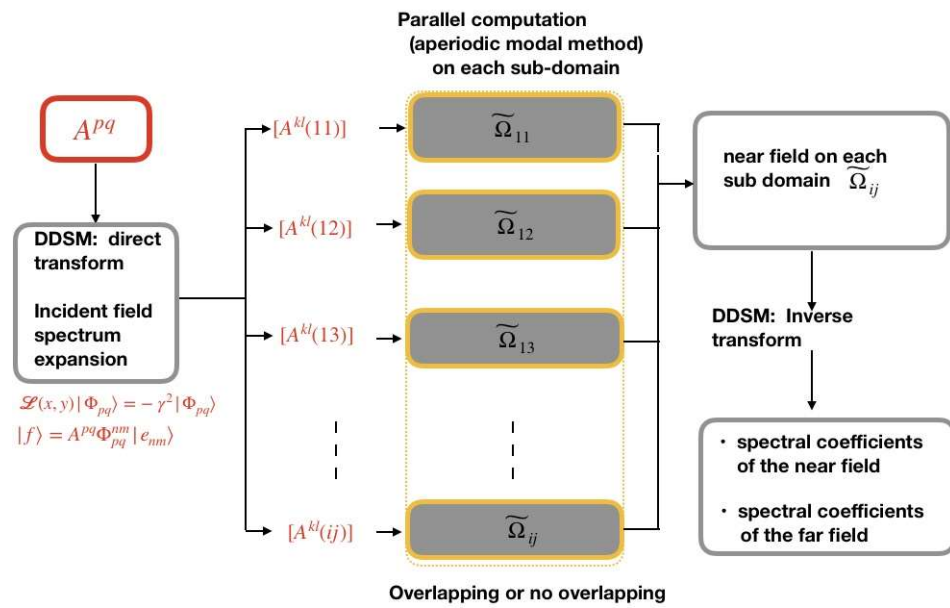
Parallel computation (aperiodic modal method) on each sub-domain

$A^{pq}$

DDSM: direct transform

Incident field spectrum expansion

$\mathscr{L}(x,y)|\Phi_{pq}\rangle = -\gamma^2|\Phi_{pq}\rangle$
$|f\rangle = A^{pq}\Phi_{pq}^{nm}|e_{nm}\rangle$

$[A^{kl}(11)]$

$[A^{kl}(12)]$

$[A^{kl}(13)]$

$[A^{kl}(ij)]$

$\widetilde{\Omega}_{11}$

$\widetilde{\Omega}_{12}$

$\widetilde{\Omega}_{13}$

$\widetilde{\Omega}_{ij}$

near field on each sub domain $\widetilde{\Omega}_{ij}$

DDSM: Inverse transform

• spectral coefficients of the near field

• spectral coefficients of the far field

Overlapping or no overlapping